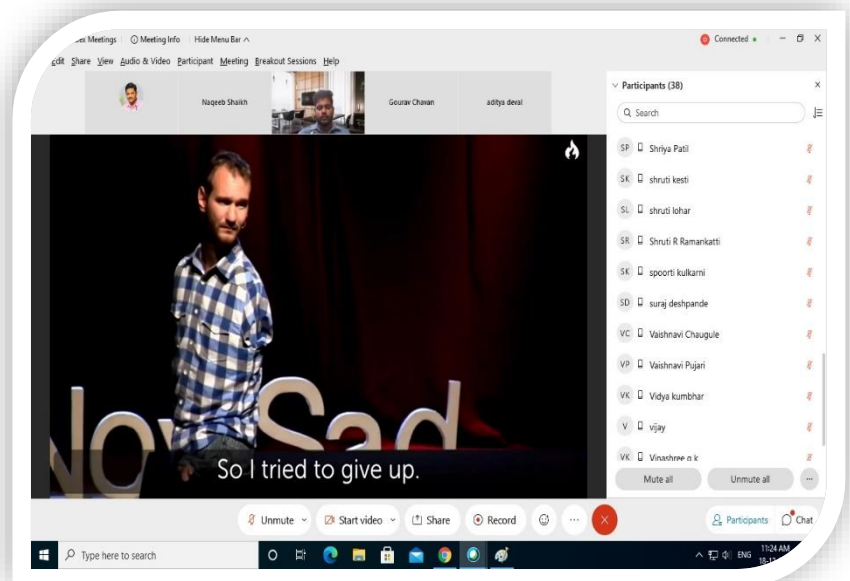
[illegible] Meetings | Meeting Info | Hide Menu Bar ^

Connected

Edit Share View Audio & Video Participant Meeting Breakout Sessions Help

Naqeeb Shaikh

Gourav Chavan

aditya deval

Participants (38)

Search

SP Shriya Patil

SK shruti kesti

SL shruti lohar

SR Shruti R Ramankatti

SK spoorti kulkarni

SD suraj deshpande

VC Vaishnavi Chaugule

VP Vaishnavi Pujari

VK Vidya kumbhar

V vijay

VK Vinashree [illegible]

Mute all

Unmute all

Novi Sad

So I tried to give up.

Unmute

Start video

Share

Record

Participants

Chat

Type here to search

ENG

11:24 AM